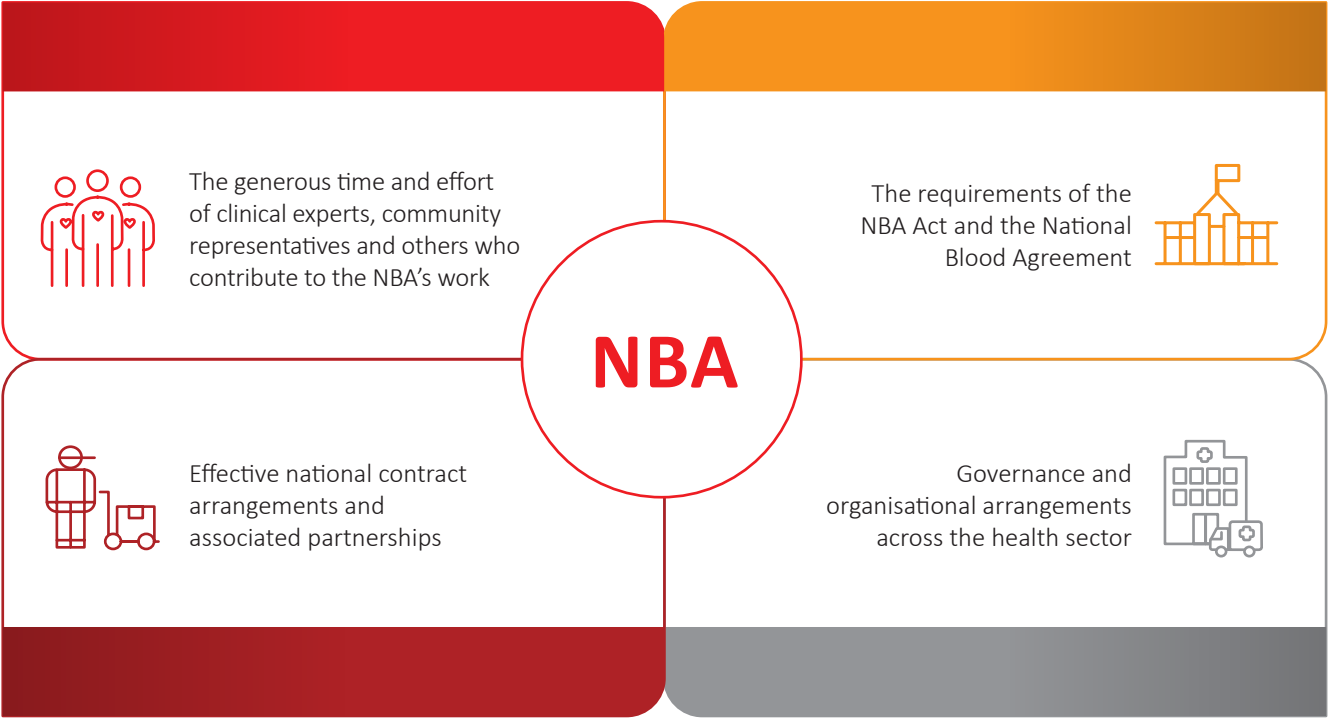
The generous time and effort of clinical experts, community representatives and others who contribute to the NBA's work

The requirements of the NBA Act and the National Blood Agreement

NBA

Effective national contract arrangements and associated partnerships

Governance and organisational arrangements across the health sector